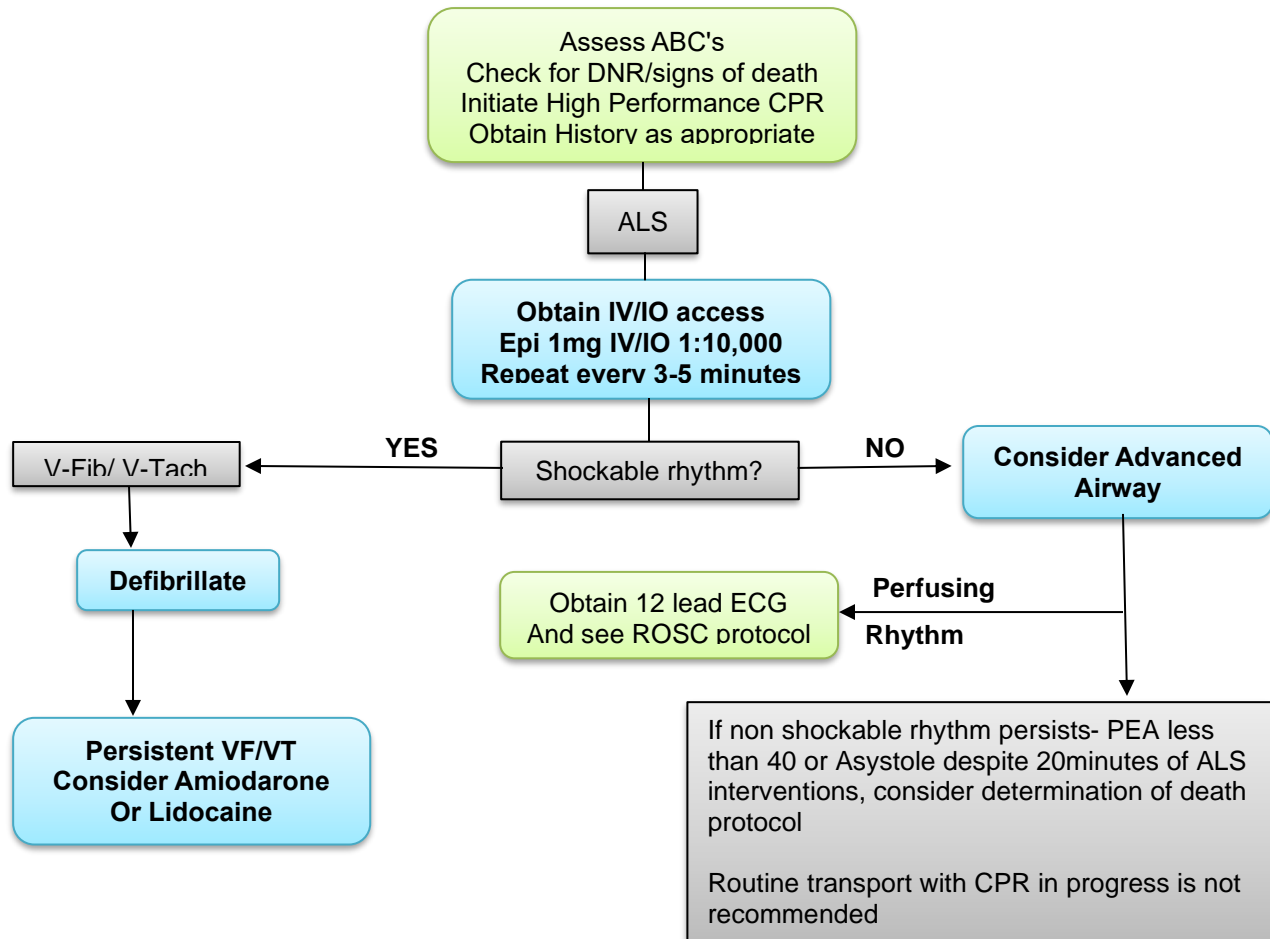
Assess ABC's
Check for DNR/signs of death
Initiate High Performance CPR
Obtain History as appropriate

ALS

Obtain IV/IO access
Epi 1mg IV/IO 1:10,000
Repeat every 3-5 minutes

YES

Shockable rhythm?

NO

V-Fib/ V-Tach

Consider Advanced Airway

Defibrillate

Obtain 12 lead ECG
And see ROSC protocol

Perfusing Rhythm

Persistent VF/VT
Consider Amiodarone
Or Lidocaine

If non shockable rhythm persists- PEA less than 40 or Asystole despite 20minutes of ALS interventions, consider determination of death protocol

Routine transport with CPR in progress is not recommended